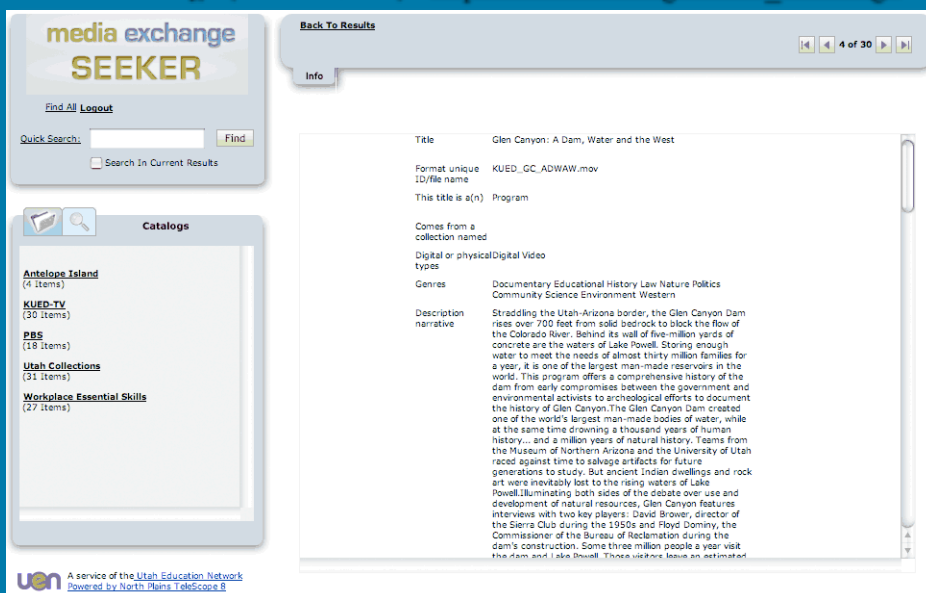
media exchange
SEEKER

Find All Logout

Quick Search: Find

Search In Current Results

Catalogs

Antelope Island
(4 Items)

KUED-TV
(30 Items)

PBS
(18 Items)

Utah Collections
(31 Items)

Workplace Essential Skills
(27 Items)

uen A service of the Utah Education Network
Powered by North Plains TeleScope 8

Back To Results

4 of 30

Info

| | |
|---|---|
| Title | Glen Canyon: A Dam, Water and the West |
| Format unique ID/file name | KUED_GC_ADWAW.mov |
| This title is a(n) | Program |
| Comes from a collection named | |
| Digital or physical types | Digital Video |
| Genres | Documentary Educational History Law Nature Politics Community Science Environment Western |
| Description narrative | Straddling the Utah-Arizona border, the Glen Canyon Dam rises over 700 feet from solid bedrock to block the flow of the Colorado River. Behind its wall of five-million yards of concrete are the waters of Lake Powell. Storing enough water to meet the needs of almost thirty million families for a year, it is one of the largest man-made reservoirs in the world. This program offers a comprehensive history of the dam from early compromises between the government and environmental activists to archeological efforts to document the history of Glen Canyon.The Glen Canyon Dam created one of the world's largest man-made bodies of water, while at the same time drowning a thousand years of human history... and a million years of natural history. Teams from the Museum of Northern Arizona and the University of Utah raced against time to salvage artifacts for future generations to study. But ancient Indian dwellings and rock art were inevitably lost to the rising waters of Lake Powell.Illuminating both sides of the debate over use and development of natural resources, Glen Canyon features interviews with two key players: David Brower, director of the Sierra Club during the 1950s and Floyd Dominy, the Commissioner of the Bureau of Reclamation during the dam's construction. Some three million people a year visit the dam and Lake Powell. Those visitors leave an estimated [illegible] |